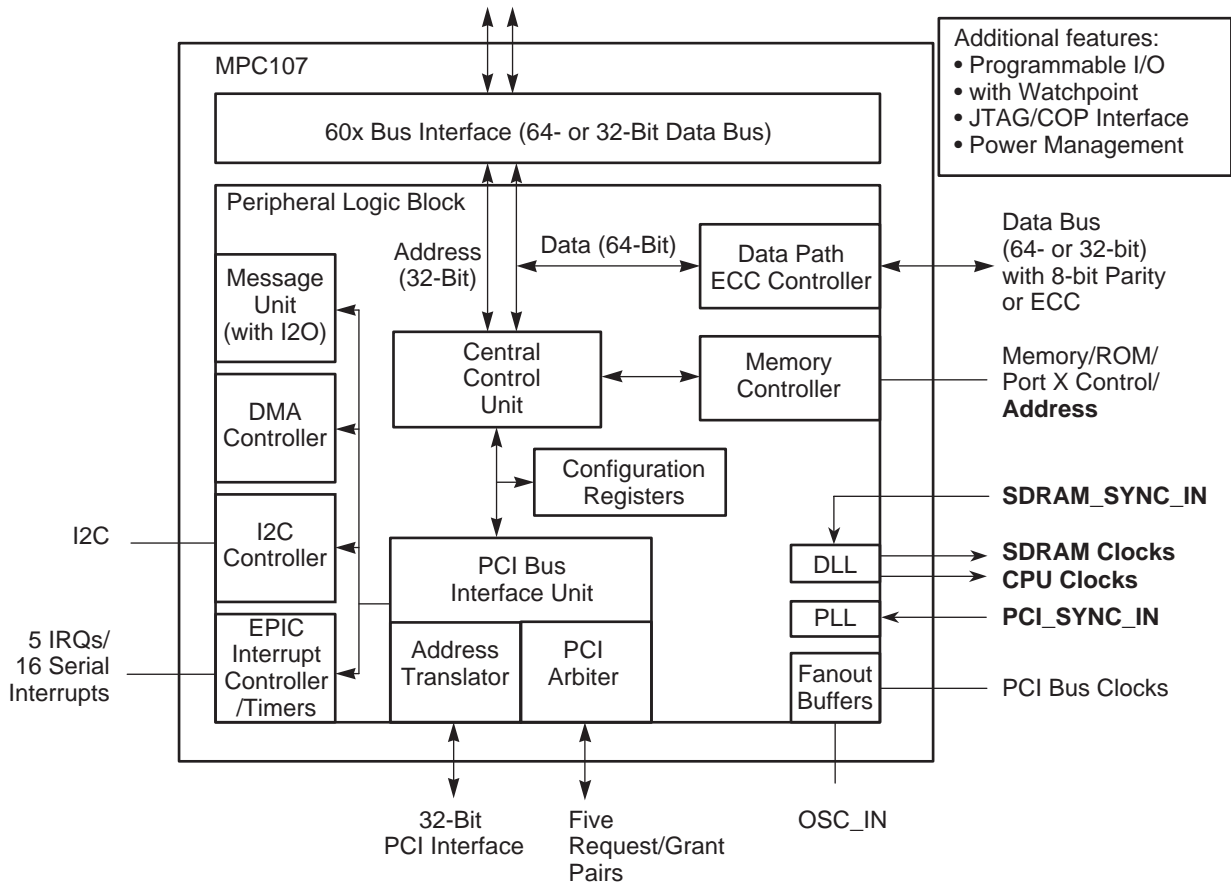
Additional features:
• Programmable I/O
• with Watchpoint
• JTAG/COP Interface
• Power Management

MPC107

60x Bus Interface (64- or 32-Bit Data Bus)

Peripheral Logic Block

Address (32-Bit)

Data (64-Bit)

Data Path ECC Controller

Data Bus (64- or 32-bit) with 8-bit Parity or ECC

Message Unit (with I2O)

Central Control Unit

Memory Controller

Memory/ROM/ Port X Control/ **Address**

DMA Controller

Configuration Registers

**SDRAM_SYNC_IN**

I2C

I2C Controller

PCI Bus Interface Unit

DLL

**SDRAM Clocks**

**CPU Clocks**

PLL

**PCI_SYNC_IN**

5 IRQs/ 16 Serial Interrupts

EPIC Interrupt Controller /Timers

Address Translator

PCI Arbiter

Fanout Buffers

PCI Bus Clocks

32-Bit PCI Interface

Five Request/Grant Pairs

OSC_IN